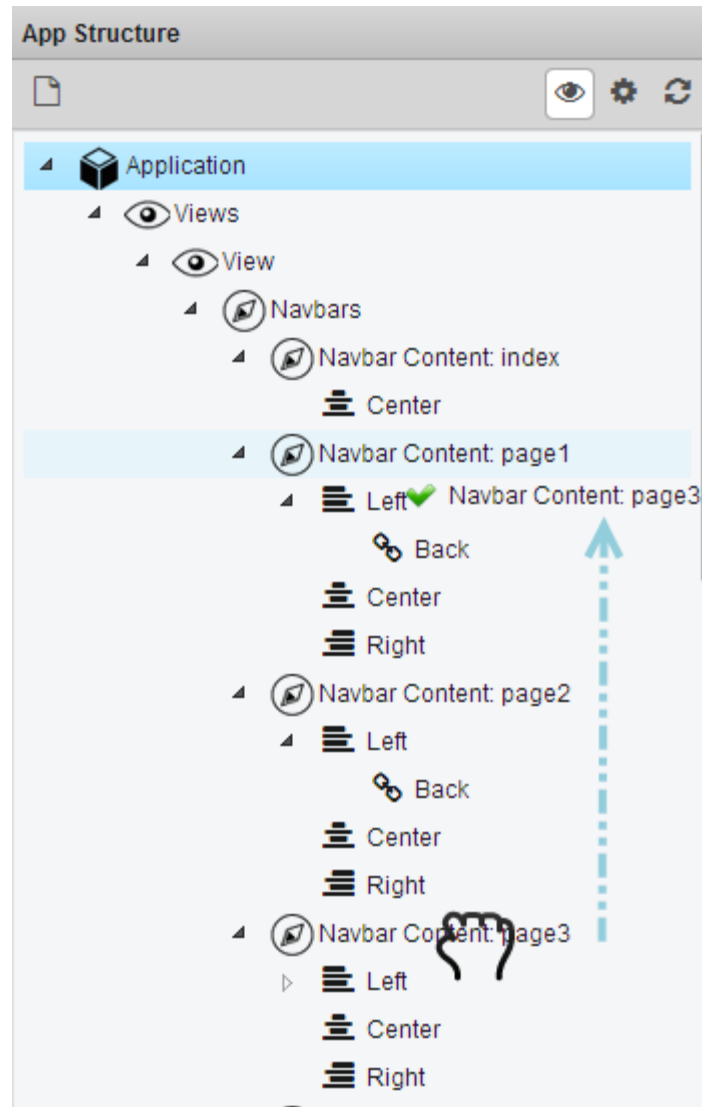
App Structure

Application
Views
View
Navbars
Navbar Content: index
Center
Navbar Content: page1
Left
Navbar Content: page3
Back
Center
Right
Navbar Content: page2
Left
Back
Center
Right
Navbar Content: page3
Left
Center
Right